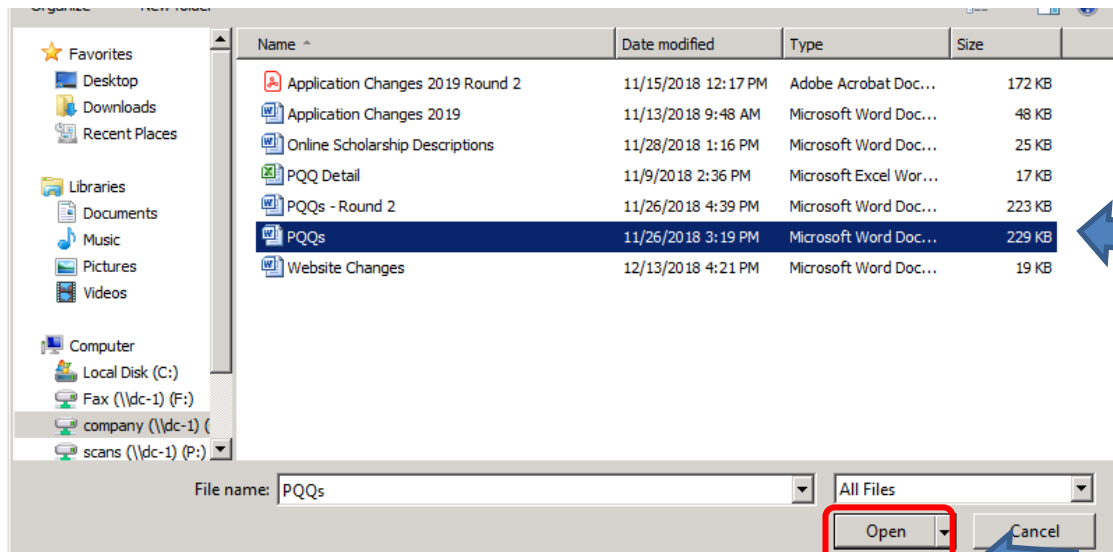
Organize New folder

Favorites
Desktop
Downloads
Recent Places

Libraries
Documents
Music
Pictures
Videos

Computer
Local Disk (C:)
Fax (\\dc-1) (F:)
company (\\dc-1) (
scans (\\dc-1) (P:)

| Name | Date modified | Type | Size |
|---|---|---|---|
| Application Changes 2019 Round 2 | 11/15/2018 12:17 PM | Adobe Acrobat Doc... | 172 KB |
| Application Changes 2019 | 11/13/2018 9:48 AM | Microsoft Word Doc... | 48 KB |
| Online Scholarship Descriptions | 11/28/2018 1:16 PM | Microsoft Word Doc... | 25 KB |
| PQQ Detail | 11/9/2018 2:36 PM | Microsoft Excel Wor... | 17 KB |
| PQQs - Round 2 | 11/26/2018 4:39 PM | Microsoft Word Doc... | 223 KB |
| PQQs | 11/26/2018 3:19 PM | Microsoft Word Doc... | 229 KB |
| Website Changes | 12/13/2018 4:21 PM | Microsoft Word Doc... | 19 KB |

File name: PQQs
All Files
Open
Cancel